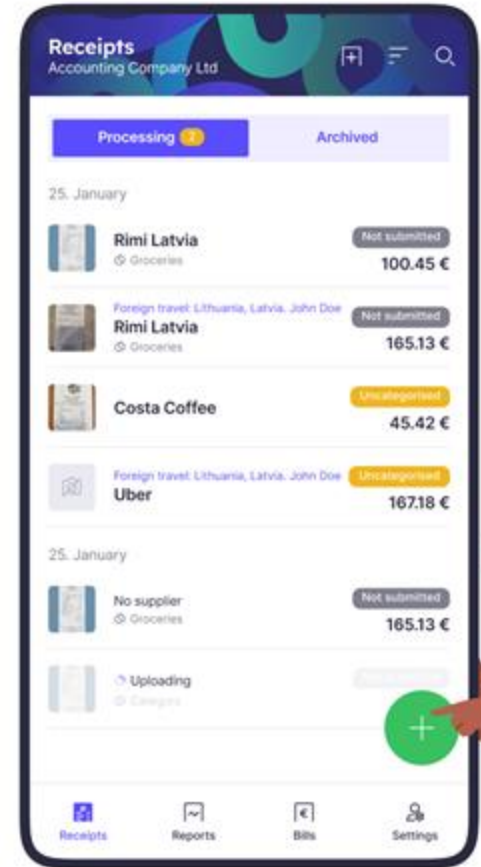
Receipts
Accounting Company Ltd

Processing 2
Archived

25. January

Rimi Latvia
Groceries
Not submitted
100.45 €

Foreign travel: Lithuania, Latvia. John Doe
Rimi Latvia
Groceries
Not submitted
165.13 €

Costa Coffee
Uncategorised
45.42 €

Foreign travel: Lithuania, Latvia. John Doe
Uber
Uncategorised
167.18 €

25. January

No supplier
Groceries
Not submitted
165.13 €

Uploading
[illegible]

+

Receipts
Reports
Bills
Settings